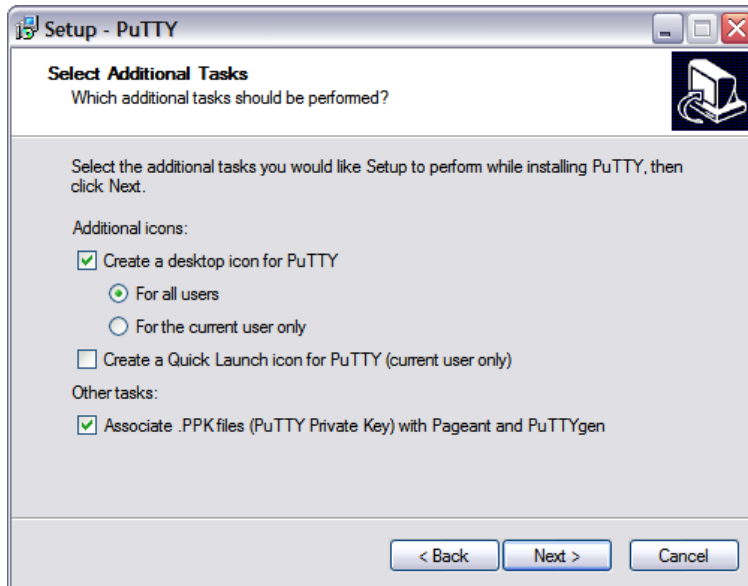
Setup - PuTTY

Select Additional Tasks
Which additional tasks should be performed?

Select the additional tasks you would like Setup to perform while installing PuTTY, then click Next.

Additional icons:

Create a desktop icon for PuTTY

For all users

For the current user only

Create a Quick Launch icon for PuTTY (current user only)

Other tasks:

Associate .PPK files (PuTTY Private Key) with Pageant and PuTTYgen

< Back Next > Cancel